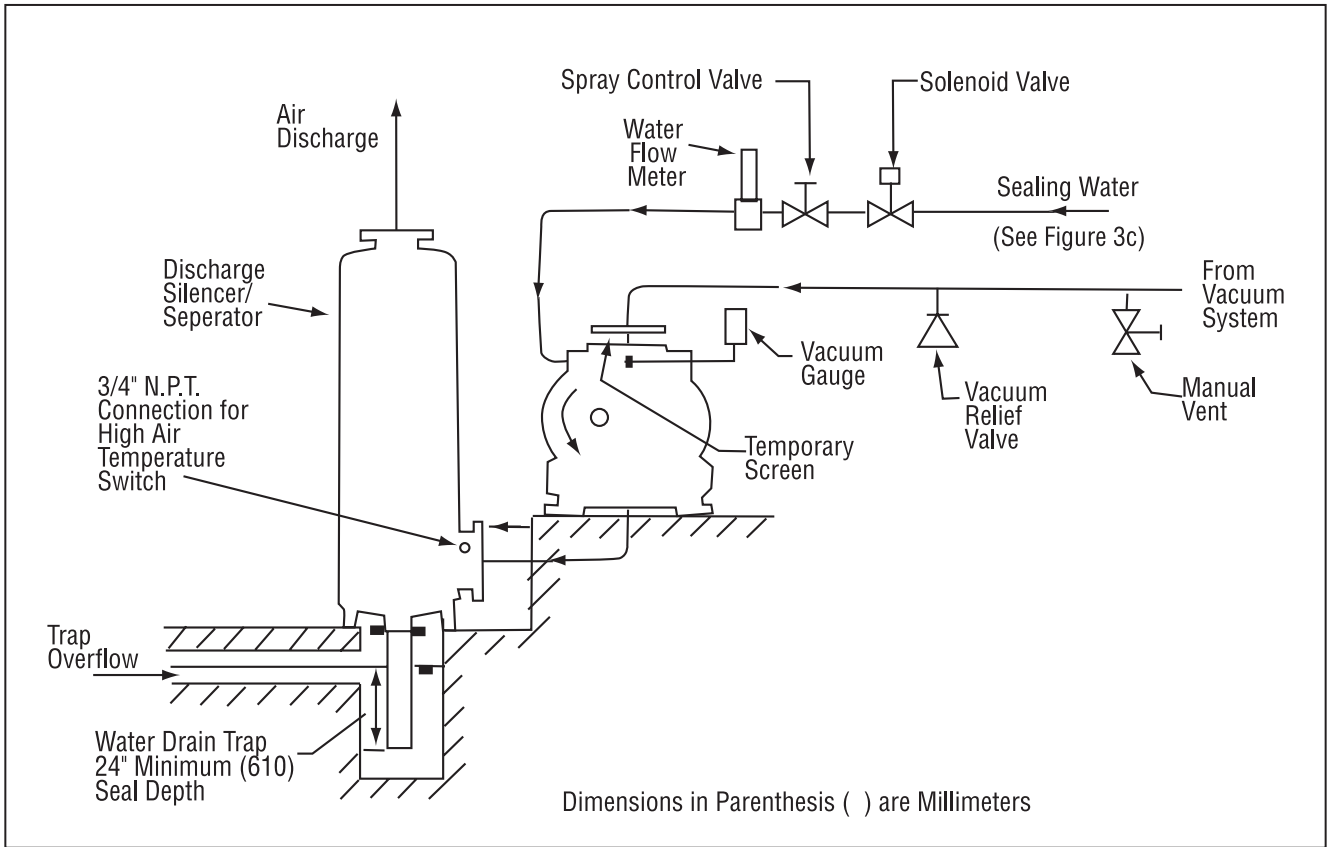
Spray Control Valve

Solenoid Valve

Air Discharge

Water Flow Meter

Sealing Water

(See Figure 3c)

Discharge Silencer/ Seperator

From Vacuum System

Vacuum Gauge

3/4" N.P.T. Connection for High Air Temperature Switch

Vacuum Relief Valve

Manual Vent

Temporary Screen

Trap Overflow

Water Drain Trap 24" Minimum (610) Seal Depth

Dimensions in Parenthesis ( ) are Millimeters